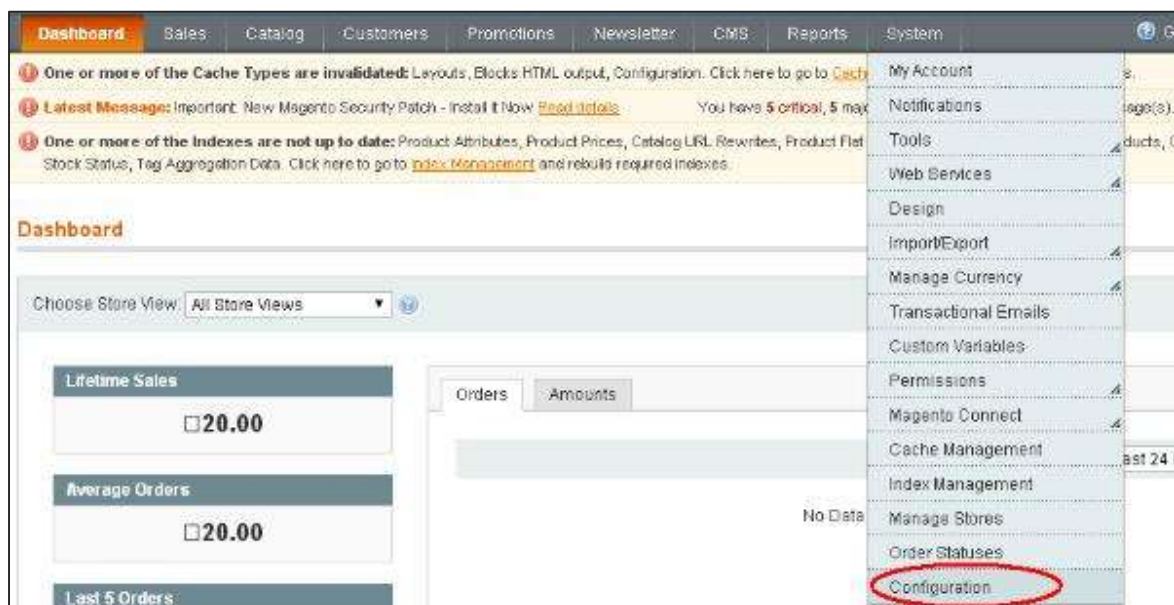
Dashboard Sales Catalog Customers Promotions Newsletter CMS Reports System

One or more of the Cache Types are invalidated: Layouts, Blocks HTML output, Configuration. Click here to go to Cach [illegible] s.

Latest Message: Important: New Magento Security Patch - Install it Now Read details You have 5 critical, 5 maj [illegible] sage(s).

One or more of the Indexes are not up to date: Product Attributes, Product Prices, Catalog URL Rewrites, Product Flat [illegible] ducts, Stock Status, Tag Aggregation Data. Click here to go to Index Management and rebuild required indexes.

My Account
Notifications
Tools
Web Services
Design
Import/Export
Manage Currency
Transactional Emails
Custom Variables
Permissions
Magento Connect
Cache Management
Index Management
Manage Stores
Order Statuses
Configuration

Dashboard

Choose Store View: All Store Views

Lifetime Sales
□20.00

Average Orders
□20.00

Last 5 Orders

Orders Amounts

ast 24

No Data